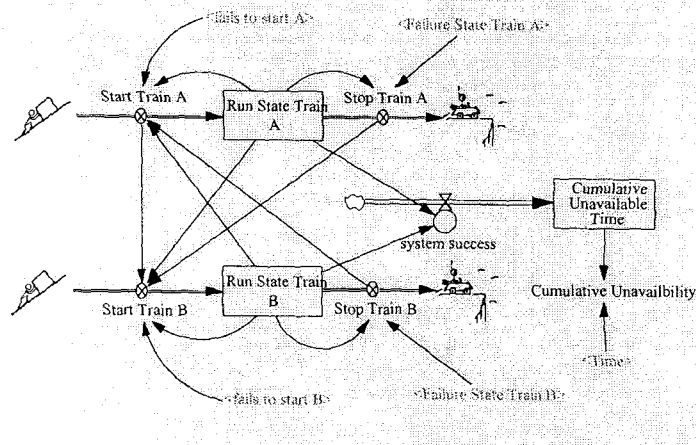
<fails to start A>

<Failure State Train A>

Start Train A

Run State Train A

Stop Train A

Cumulative Unavailable Time

system success

Run State Train B

Start Train B

Stop Train B

Cumulative Unavailbility

<Time>

<fails to start B>

<Failure State Train B>